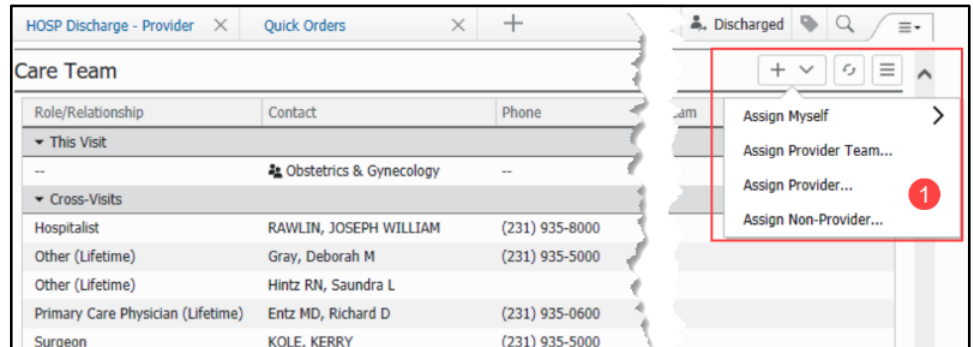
HOSP Discharge - Provider ✕ Quick Orders ✕ +

Discharged

Care Team

Role/Relationship | Contact | Phone | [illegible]am

▾ This Visit

-- Obstetrics & Gynecology --

▾ Cross-Visits

| Role/Relationship | Contact | Phone |
|---|---|---|
| Hospitalist | RAWLIN, JOSEPH WILLIAM | (231) 935-8000 |
| Other (Lifetime) | Gray, Deborah M | (231) 935-5000 |
| Other (Lifetime) | Hintz RN, Saundra L | |
| Primary Care Physician (Lifetime) | Entz MD, Richard D | (231) 935-0600 |
| Surgeon | KOLE, KERRY | (231) 935-5000 |

Assign Myself

Assign Provider Team...

Assign Provider...

Assign Non-Provider...

1